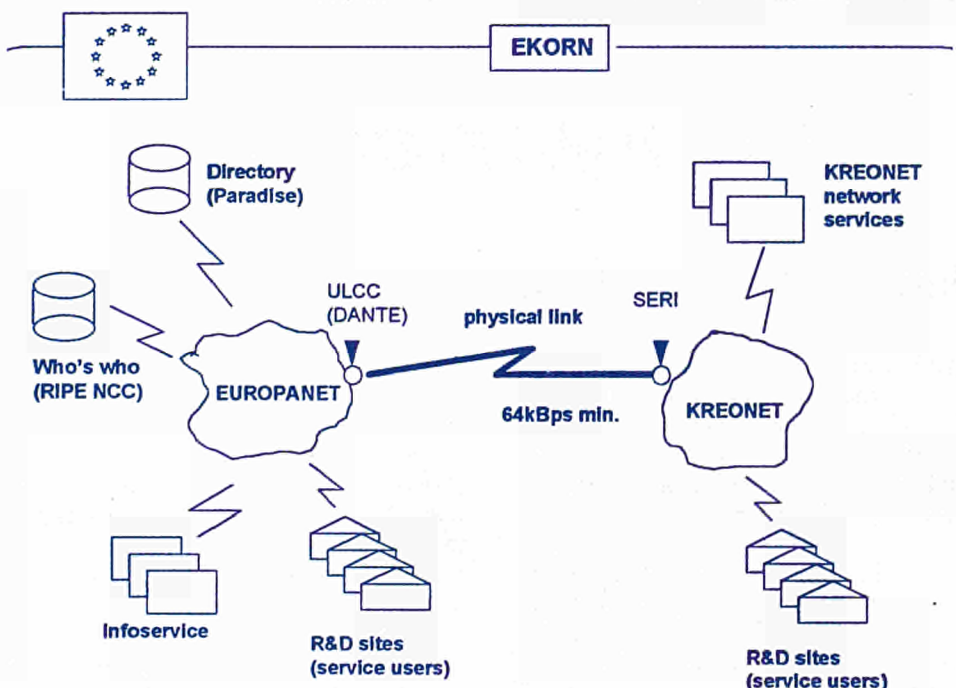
EKORN

Directory (Paradise)

KREONET network services

Who's who (RIPE NCC)

ULCC (DANTE)

physical link

SERI

EUROPANET

64kBps min.

KREONET

Infoservice

R&D sites (service users)

R&D sites (service users)